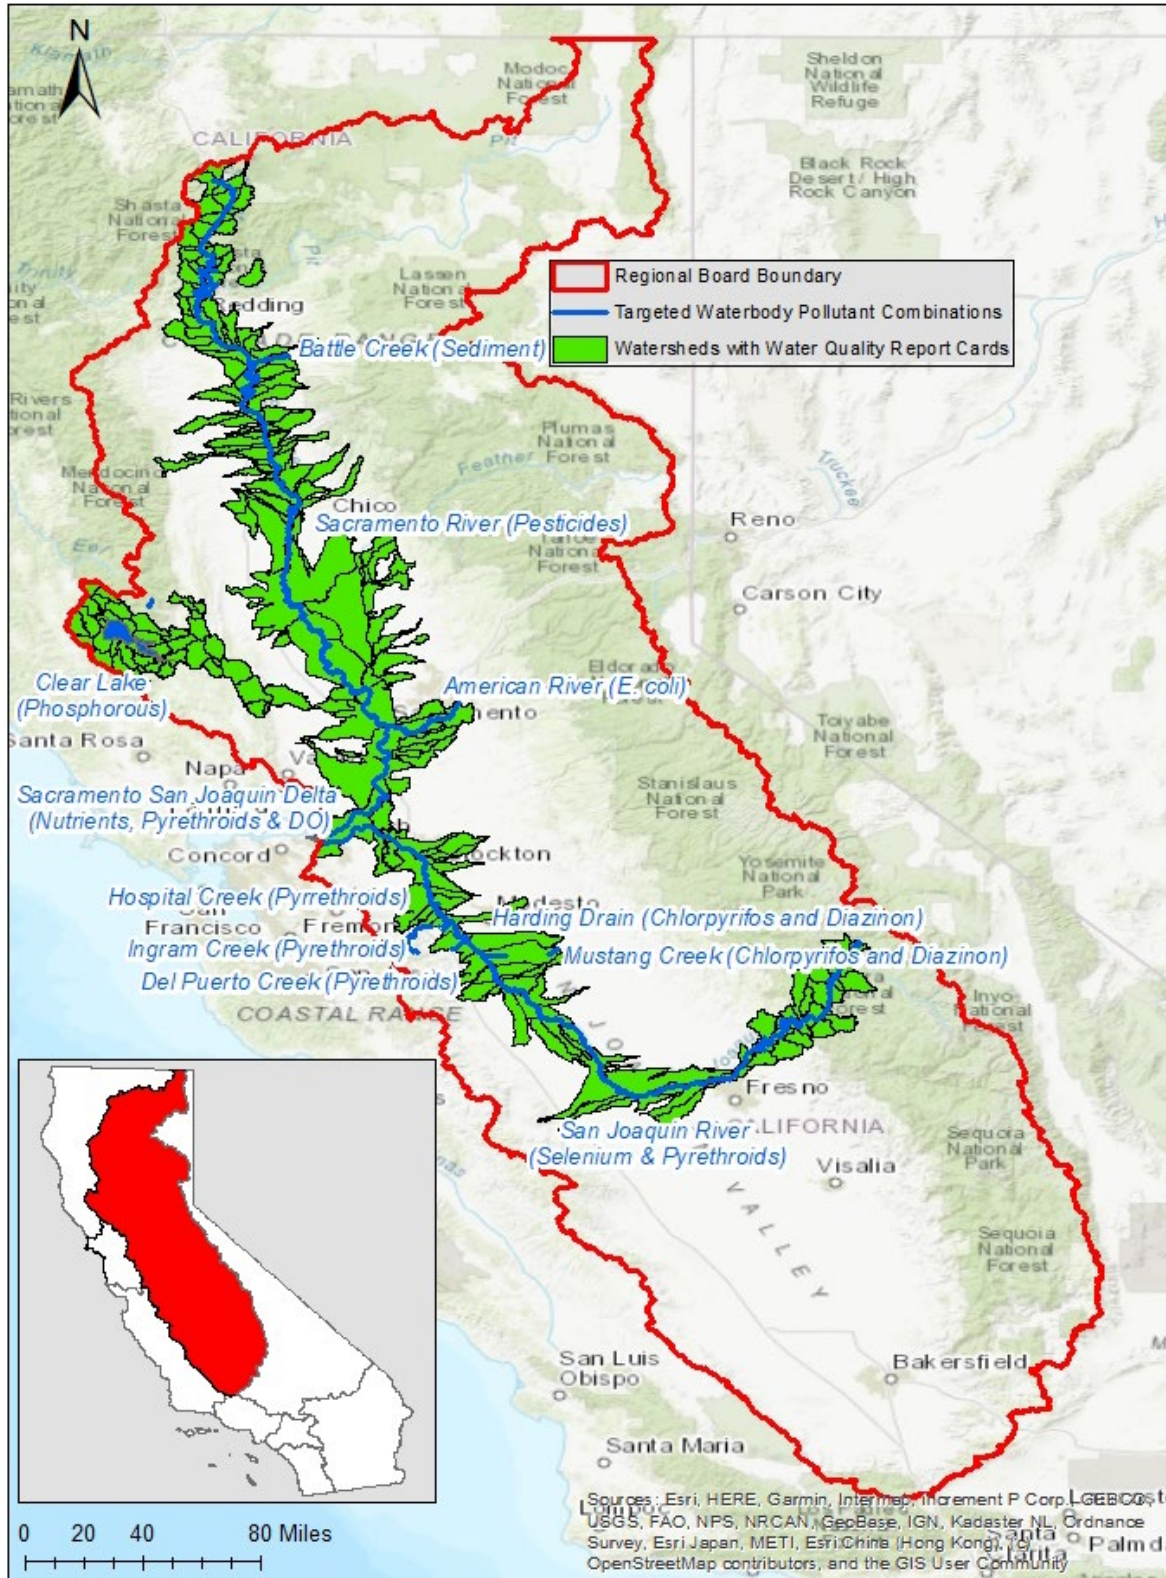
N

Regional Board Boundary
Targeted Waterbody Pollutant Combinations
Watersheds with Water Quality Report Cards

Modoc National Forest
Sheldon National Wildlife Refuge
Black Rock Desert / High Rock Canyon
CALIFORNIA
Pit
Shasta National Forest
Redding
Lassen National Forest
Battle Creek (Sediment)
Plumas National Forest
Feather
Truckee
Mendocino National Forest
Chico
Sacramento River (Pesticides)
Tahoe National Forest
Reno
Carson City
Clear Lake (Phosphorous)
American River (E. coli)
Eldorado
Sacramento
Santa Rosa
Napa
Toiyabe National Forest
Sacramento San Joaquin Delta (Nutrients, Pyrethroids & DO)
Stanislaus National Forest
Concord
Stockton
Yosemite National Park
Hospital Creek (Pyrrethroids)
Modesto
San Francisco
Fremont
Harding Drain (Chlorpyrifos and Diazinon)
Ingram Creek (Pyrethroids)
Mustang Creek (Chlorpyrifos and Diazinon)
Del Puerto Creek (Pyrethroids)
COASTAL RANGE
Inyo National Forest
Fresno
CALIFORNIA
San Joaquin River (Selenium & Pyrethroids)
Visalia
Sequoia National Park
VALLEY
Sequoia National Forest
San Luis Obispo
Bakersfield
Santa Maria

0 20 40 80 Miles

Sources: Esri, HERE, Garmin, Intermap, increment P Corp., GEBCO, USGS, FAO, NPS, NRCAN, GeoBase, IGN, Kadaster NL, Ordnance Survey, Esri Japan, METI, Esri China (Hong Kong), (c) OpenStreetMap contributors, and the GIS User Community